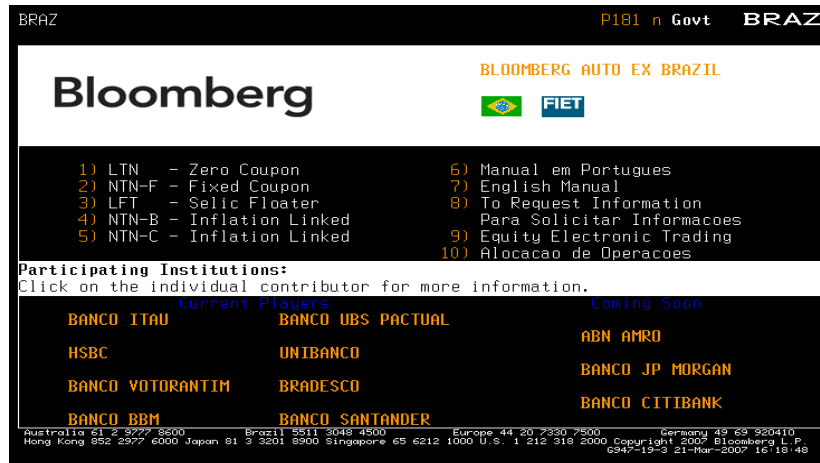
BRAZ P181 n Govt BRAZ

Bloomberg

BLOOMBERG AUTO EX BRAZIL

FIET

1) LTN - Zero Coupon
2) NTN-F - Fixed Coupon
3) LFT - Selic Floater
4) NTN-B - Inflation Linked
5) NTN-C - Inflation Linked

6) Manual em Portugues
7) English Manual
8) To Request Information
Para Solicitar Informacoes
9) Equity Electronic Trading
10) Alocacao de Operacoes

Participating Institutions:
Click on the individual contributor for more information.

Current Players

BANCO ITAU
HSBC
BANCO VOTORANTIM
BANCO BBM

BANCO UBS PACTUAL
UNIBANCO
BRADESCO
BANCO SANTANDER

Coming Soon

ABN AMRO
BANCO JP MORGAN
BANCO CITIBANK

Australia 61 2 9777 8600 Brazil 5511 3048 4500 Europe 44 20 7330 7500 Germany 49 69 920410
Hong Kong 852 2977 6000 Japan 81 3 3201 8900 Singapore 65 6212 1000 U.S. 1 212 318 2000 Copyright 2007 Bloomberg L.P.
G947-19-3 21-Mar-2007 16:18:48